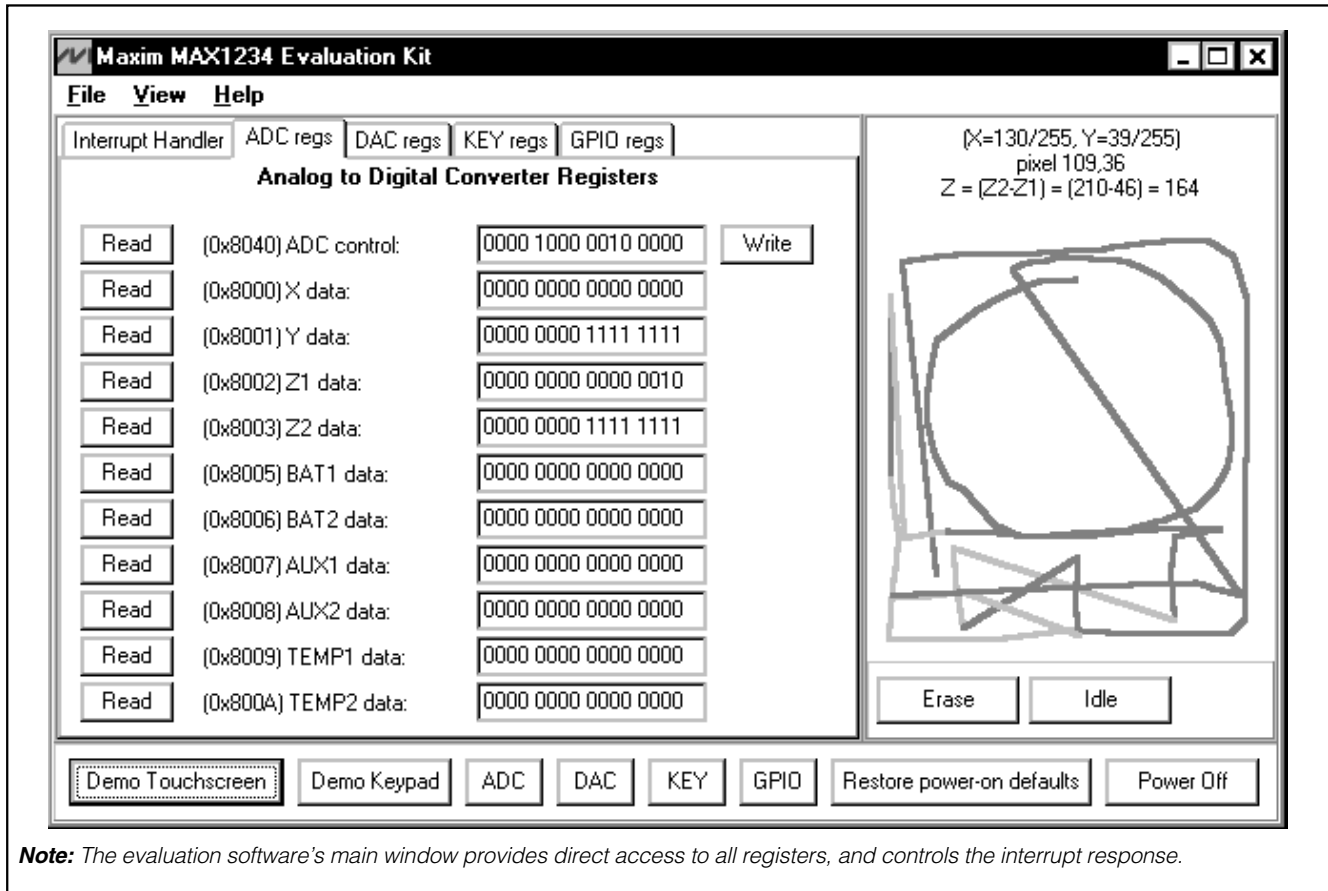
Maxim MAX1234 Evaluation Kit

File View Help

Interrupt Handler | ADC regs | DAC regs | KEY regs | GPIO regs

Analog to Digital Converter Registers

Read (0x8040) ADC control: 0000 1000 0010 0000 Write
Read (0x8000) X data: 0000 0000 0000 0000
Read (0x8001) Y data: 0000 0000 1111 1111
Read (0x8002) Z1 data: 0000 0000 0000 0010
Read (0x8003) Z2 data: 0000 0000 1111 1111
Read (0x8005) BAT1 data: 0000 0000 0000 0000
Read (0x8006) BAT2 data: 0000 0000 0000 0000
Read (0x8007) AUX1 data: 0000 0000 0000 0000
Read (0x8008) AUX2 data: 0000 0000 0000 0000
Read (0x8009) TEMP1 data: 0000 0000 0000 0000
Read (0x800A) TEMP2 data: 0000 0000 0000 0000

(X=130/255, Y=39/255)
pixel 109,36
Z = (Z2-Z1) = (210-46) = 164

Erase Idle

Demo Touchscreen | Demo Keypad | ADC | DAC | KEY | GPIO | Restore power-on defaults | Power Off

**Note:** The evaluation software's main window provides direct access to all registers, and controls the interrupt response.